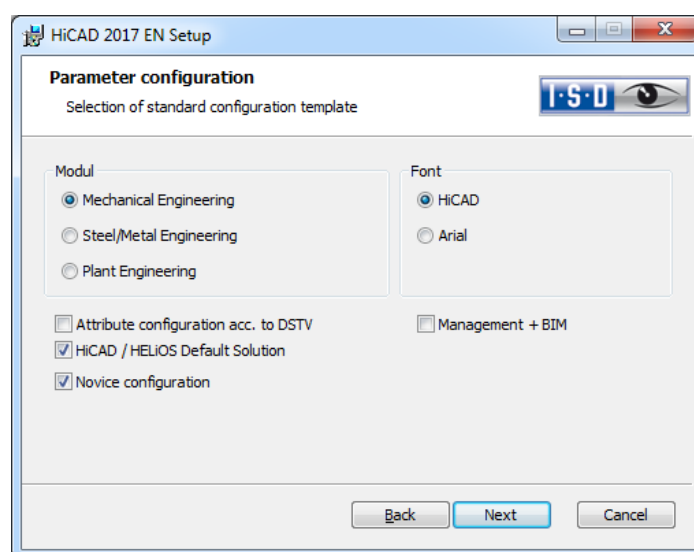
HiCAD 2017 EN Setup

Parameter configuration

Selection of standard configuration template

I·S·D

Modul

Mechanical Engineering

Steel/Metal Engineering

Plant Engineering

Font

HiCAD

Arial

Attribute configuration acc. to DSTV

Management + BIM

HiCAD / HELiOS Default Solution

Novice configuration

Back

Next

Cancel